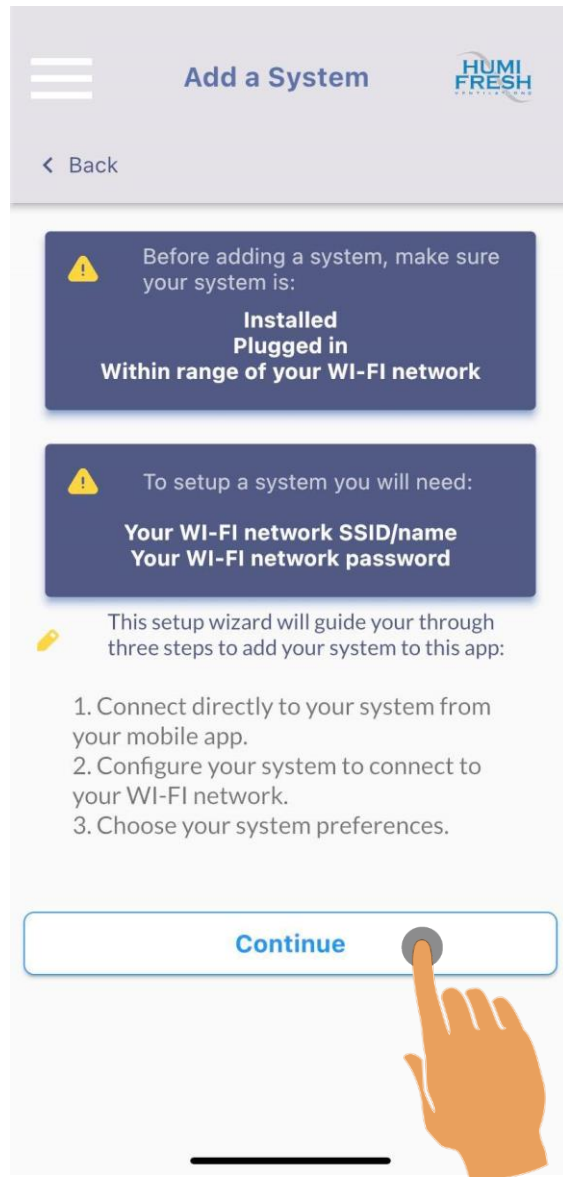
Add a System

HUMI FRESH

‹ Back

Before adding a system, make sure your system is:

Installed
Plugged in
Within range of your WI-FI network

To setup a system you will need:

Your WI-FI network SSID/name
Your WI-FI network password

This setup wizard will guide your through three steps to add your system to this app:

1. Connect directly to your system from your mobile app.
2. Configure your system to connect to your WI-FI network.
3. Choose your system preferences.

Continue